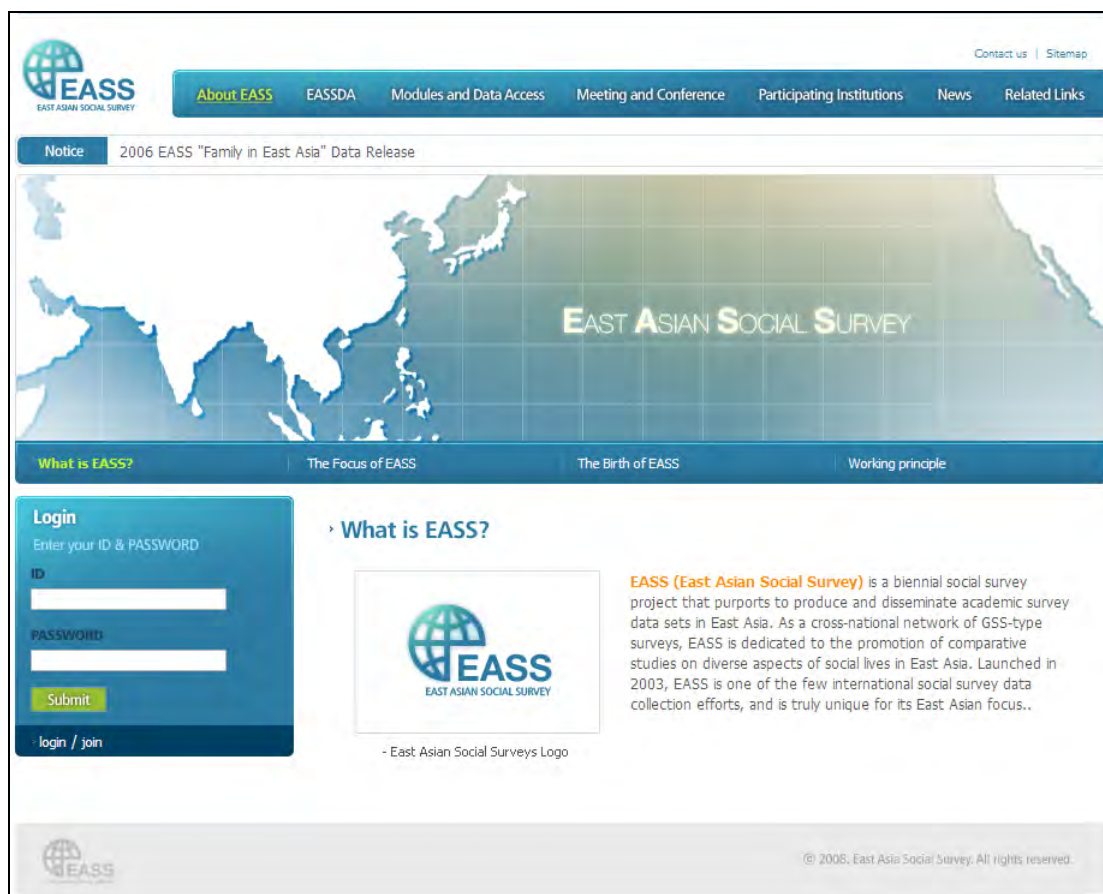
EASS
EAST ASIAN SOCIAL SURVEY

Contact us | Sitemap

About EASS | EASSDA | Modules and Data Access | Meeting and Conference | Participating Institutions | News | Related Links

Notice 2006 EASS "Family in East Asia" Data Release

EAST ASIAN SOCIAL SURVEY

What is EASS? | The Focus of EASS | The Birth of EASS | Working principle

Login
Enter your ID & PASSWORD
ID
PASSWORD
Submit
login / join

What is EASS?

EASS
EAST ASIAN SOCIAL SURVEY

- East Asian Social Surveys Logo

EASS (East Asian Social Survey) is a biennial social survey project that purports to produce and disseminate academic survey data sets in East Asia. As a cross-national network of GSS-type surveys, EASS is dedicated to the promotion of comparative studies on diverse aspects of social lives in East Asia. Launched in 2003, EASS is one of the few international social survey data collection efforts, and is truly unique for its East Asian focus..

EASS

© 2008. East Asia Social Survey. All rights reserved.